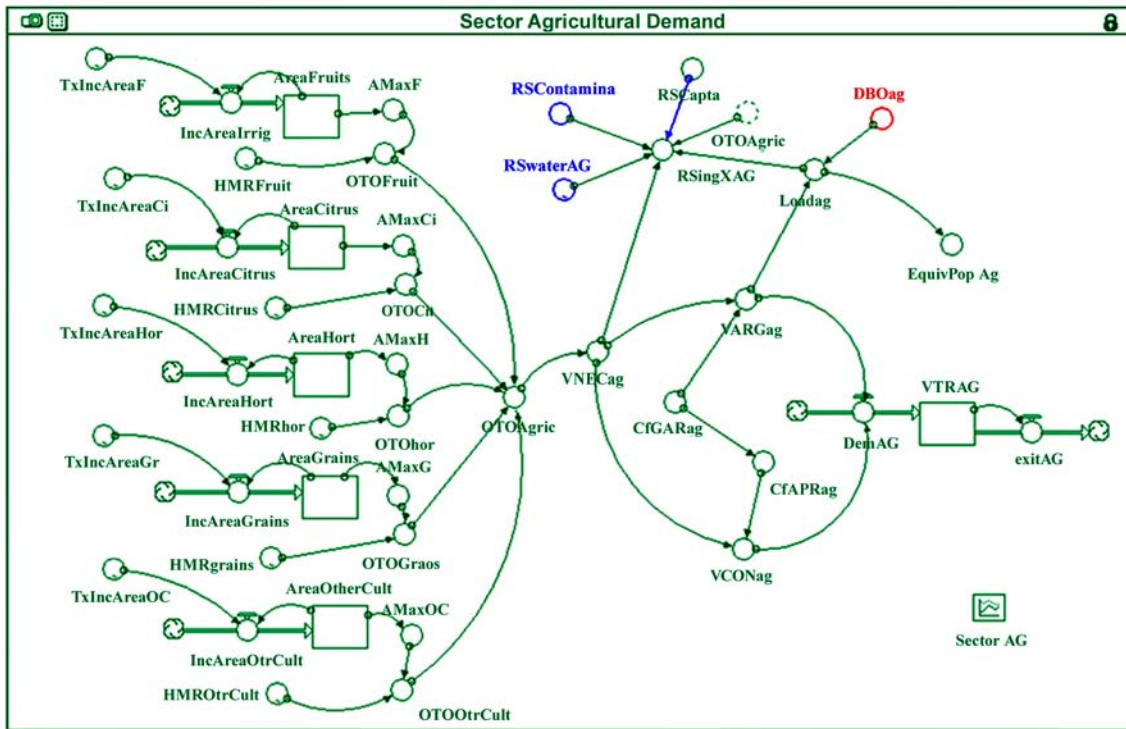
Sector Agricultural Demand

TxIncAreaF
AreaFruits
AMaxF
IncAreaIrrig
HMRFruit
OTOFruit
TxIncAreaCi
AreaCitrus
AMaxCi
IncAreaCitrus
HMRCitrus
OTOCit
TxIncAreaHor
AreaHort
AMaxH
IncAreaHort
HMRhor
OTOhor
TxIncAreaGr
AreaGrains
AMaxG
IncAreaGrains
HMRgrains
OTOGraos
TxIncAreaOC
AreaOtherCult
AMaxOC
IncAreaOtrCult
HMROtrCult
OTOOtrCult
OTOAgric
RSContamina
RSCapta
OTOAgric
RSwaterAG
RSingXAG
DBOag
Loadag
EquivPop Ag
VNECag
VARGag
CfGARag
CfAPRag
VCONag
VTRAG
DemAG
exitAG
Sector AG